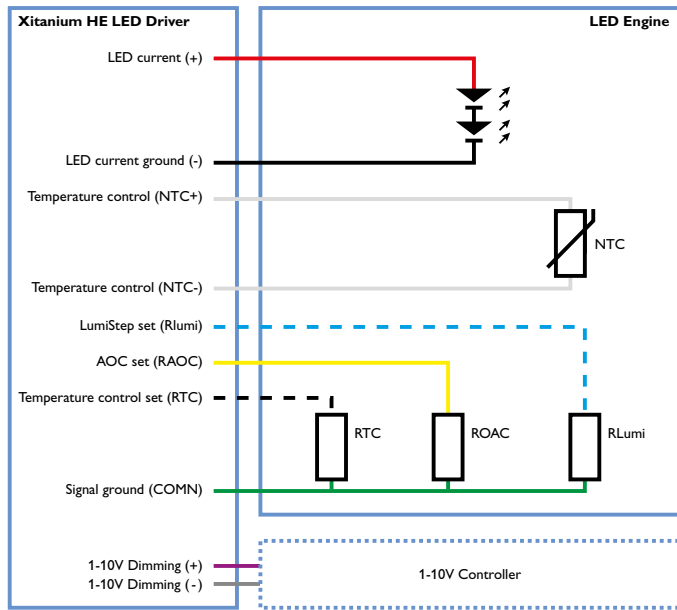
Xitanium HE LED Driver

LED Engine

LED current (+)

LED current ground (-)

Temperature control (NTC+)

NTC

Temperature control (NTC-)

LumiStep set (Rlumi)

AOC set (RAOC)

Temperature control set (RTC)

RTC

ROAC

RLumi

Signal ground (COMN)

1-10V Dimming (+)

1-10V Dimming ( - )

1-10V Controller